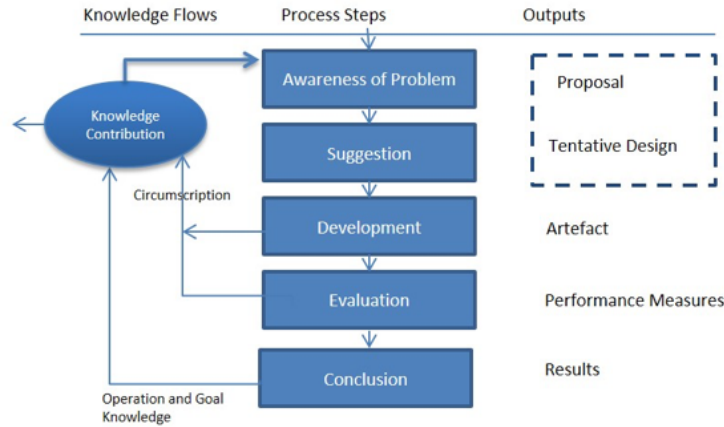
Knowledge Flows
Process Steps
Outputs

Knowledge Contribution

Awareness of Problem
Suggestion
Development
Evaluation
Conclusion

Circumscription

Operation and Goal Knowledge

Proposal
Tentative Design
Artefact
Performance Measures
Results